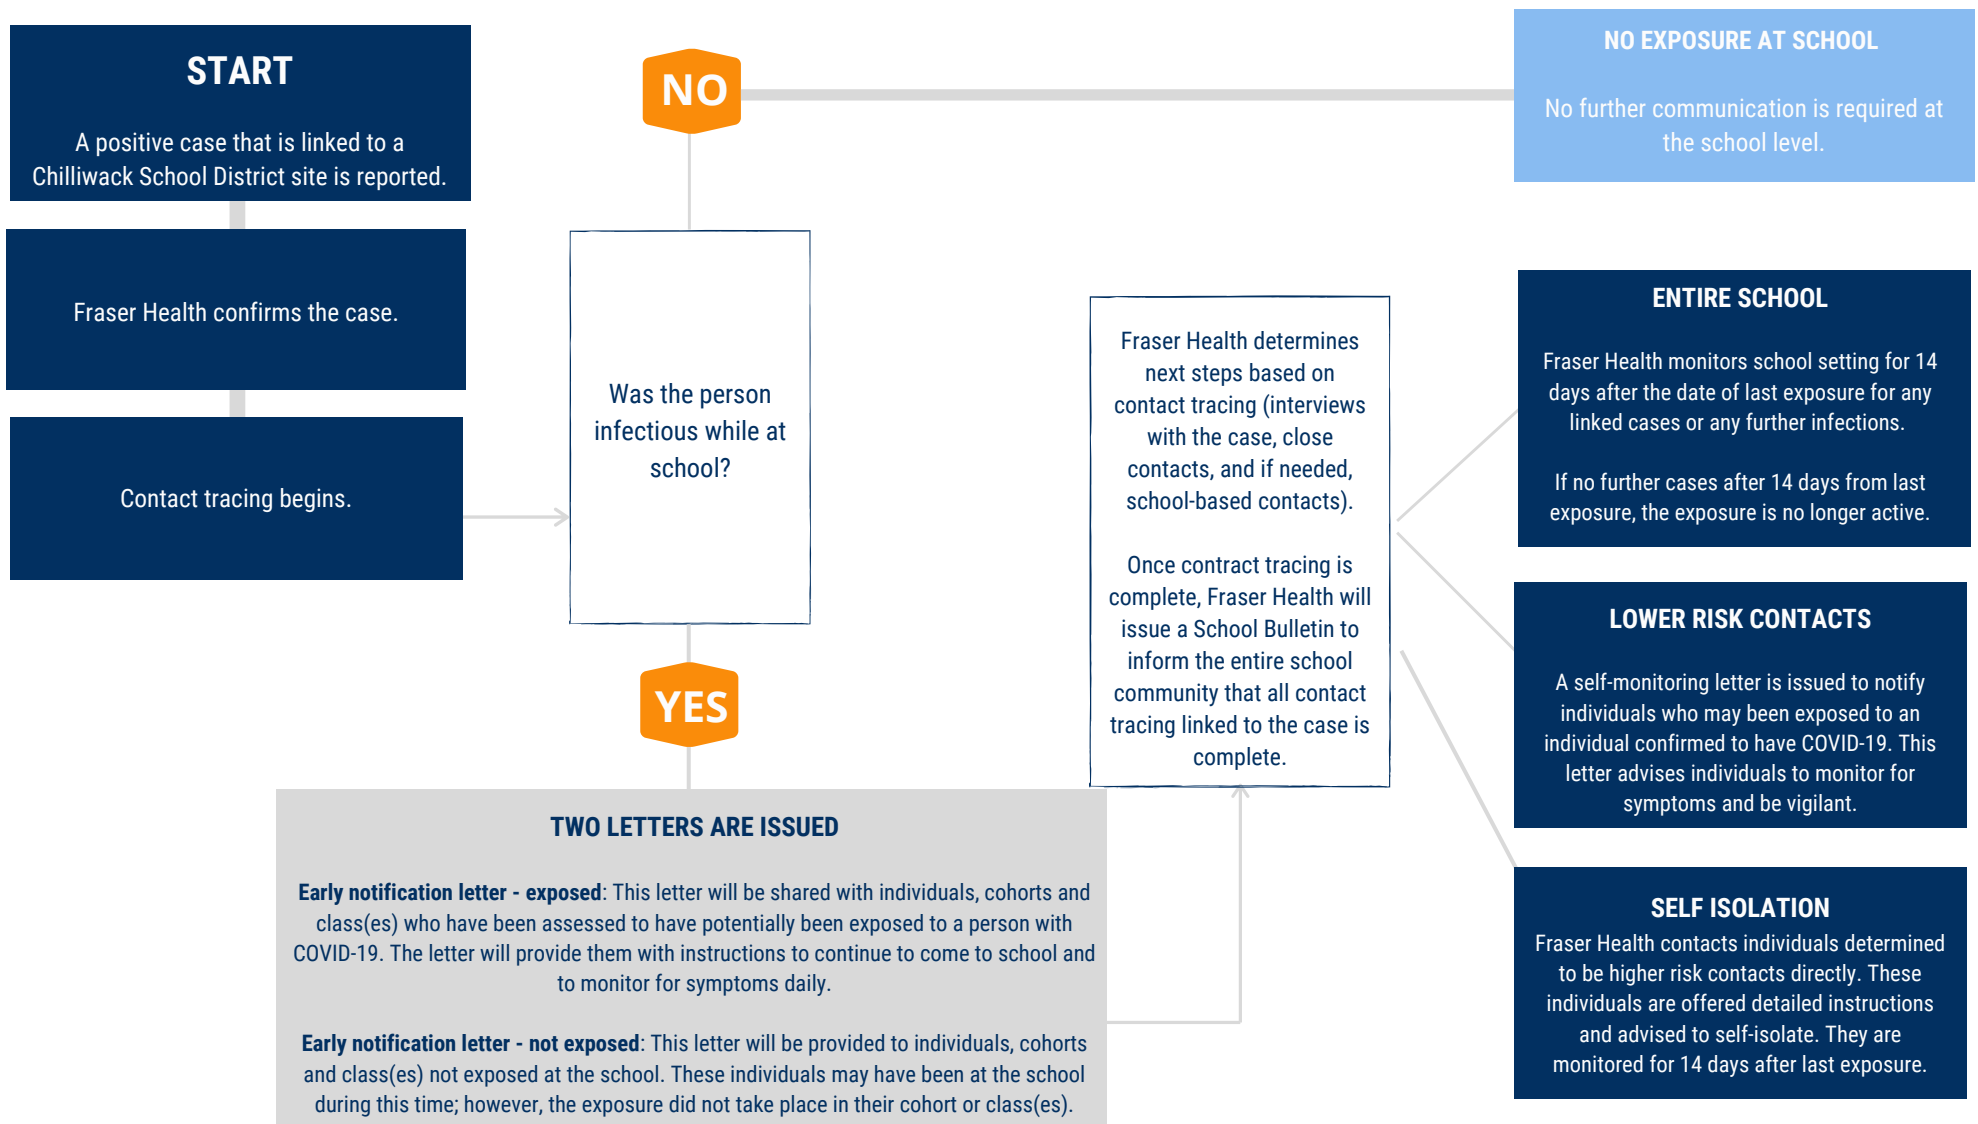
START

A positive case that is linked to a Chilliwack School District site is reported.

Fraser Health confirms the case.

Contact tracing begins.

NO

Was the person infectious while at school?

YES

NO EXPOSURE AT SCHOOL

No further communication is required at the school level.

Fraser Health determines next steps based on contact tracing (interviews with the case, close contacts, and if needed, school-based contacts).

Once contract tracing is complete, Fraser Health will issue a School Bulletin to inform the entire school community that all contact tracing linked to the case is complete.

ENTIRE SCHOOL

Fraser Health monitors school setting for 14 days after the date of last exposure for any linked cases or any further infections.

If no further cases after 14 days from last exposure, the exposure is no longer active.

LOWER RISK CONTACTS

A self-monitoring letter is issued to notify individuals who may been exposed to an individual confirmed to have COVID-19. This letter advises individuals to monitor for symptoms and be vigilant.

SELF ISOLATION

Fraser Health contacts individuals determined to be higher risk contacts directly. These individuals are offered detailed instructions and advised to self-isolate. They are monitored for 14 days after last exposure.

TWO LETTERS ARE ISSUED

**Early notification letter - exposed**: This letter will be shared with individuals, cohorts and class(es) who have been assessed to have potentially been exposed to a person with COVID-19. The letter will provide them with instructions to continue to come to school and to monitor for symptoms daily.

**Early notification letter - not exposed**: This letter will be provided to individuals, cohorts and class(es) not exposed at the school. These individuals may have been at the school during this time; however, the exposure did not take place in their cohort or class(es).